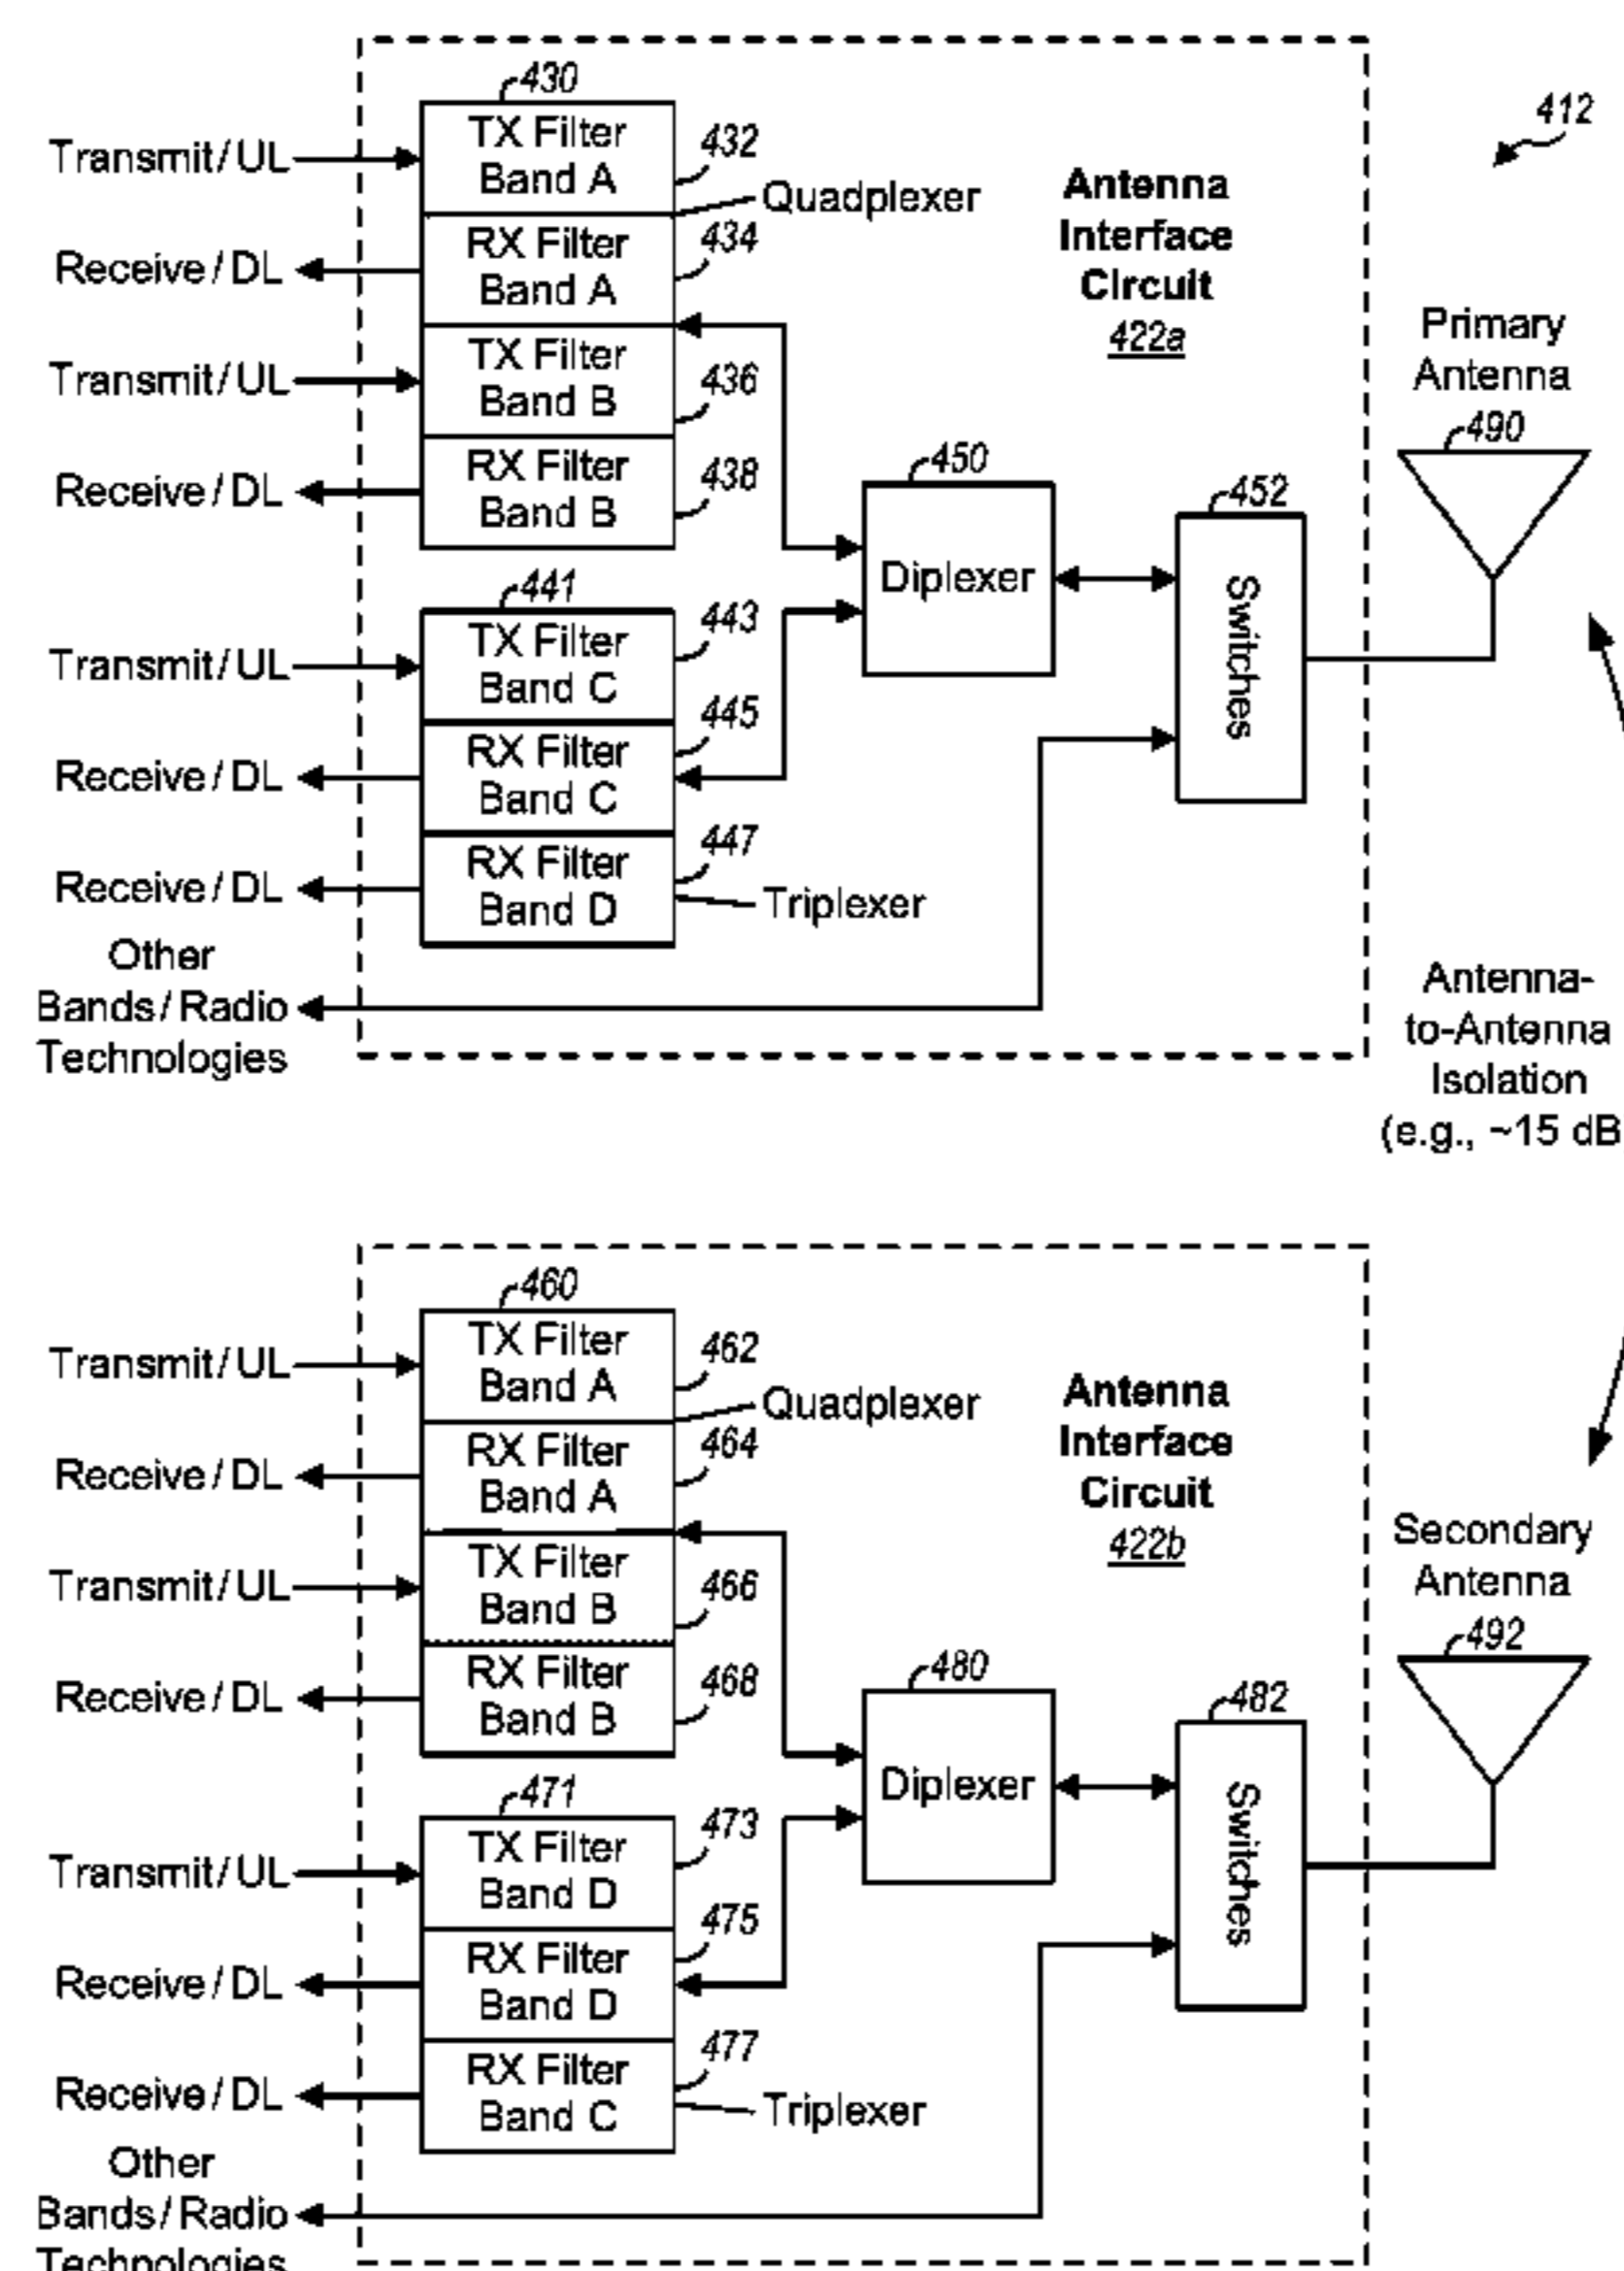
412

430
Transmit / UL
TX Filter Band A
432
Quadplexer
Antenna Interface Circuit
422a
Receive / DL
RX Filter Band A
434
Transmit / UL
TX Filter Band B
436
Primary Antenna
490
Receive / DL
RX Filter Band B
438
450
Diplexer
452
Switches
441
Transmit / UL
TX Filter Band C
443
Receive / DL
RX Filter Band C
445
Receive / DL
RX Filter Band D
447
Triplexer
Other Bands / Radio Technologies

Antenna-to-Antenna Isolation (e.g., ~15 dB

460
Transmit / UL
TX Filter Band A
462
Quadplexer
Antenna Interface Circuit
422b
Receive / DL
RX Filter Band A
464
Transmit / UL
TX Filter Band B
466
Secondary Antenna
492
Receive / DL
RX Filter Band B
468
480
Diplexer
482
Switches
471
Transmit / UL
TX Filter Band D
473
Receive / DL
RX Filter Band D
475
Receive / DL
RX Filter Band C
477
Triplexer
Other Bands / Radio Technologies